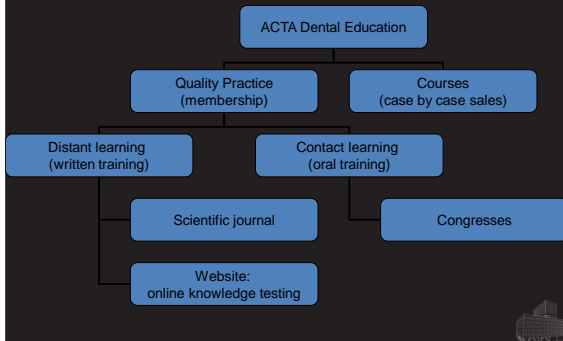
ACTA Dental Education

Quality Practice
(membership)

Courses
(case by case sales)

Distant learning
(written training)

Contact learning
(oral training)

Scientific journal

Congresses

Website:
online knowledge testing